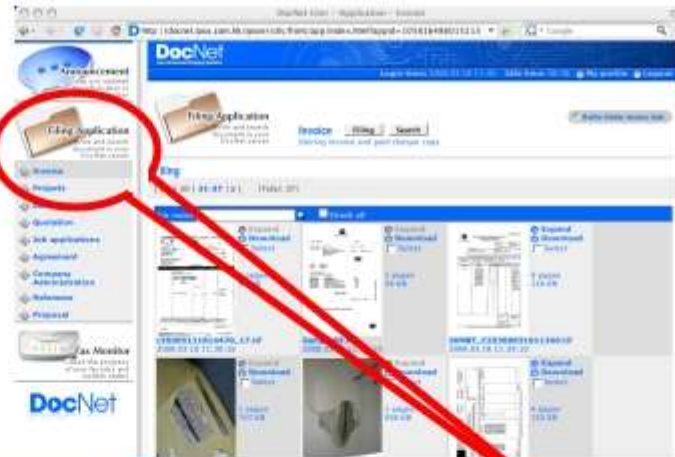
DocNet User - Application - Invoice

DocNet

Announcement

Filing Application

Invoice

Projects

Quotation

Job applications

Agreement

Company Administration

Reference

Proposal

Fax Monitor

DocNet

Filing Application

Invoice Filing Search

Filing

Expand
Download
Select

Expand
Download
Select

Expand
Download
Select

Expand
Download
Select

Expand
Download
Select

Expand
Download
Select

2008-03-18 11:36:16

2008-03-18 10:20